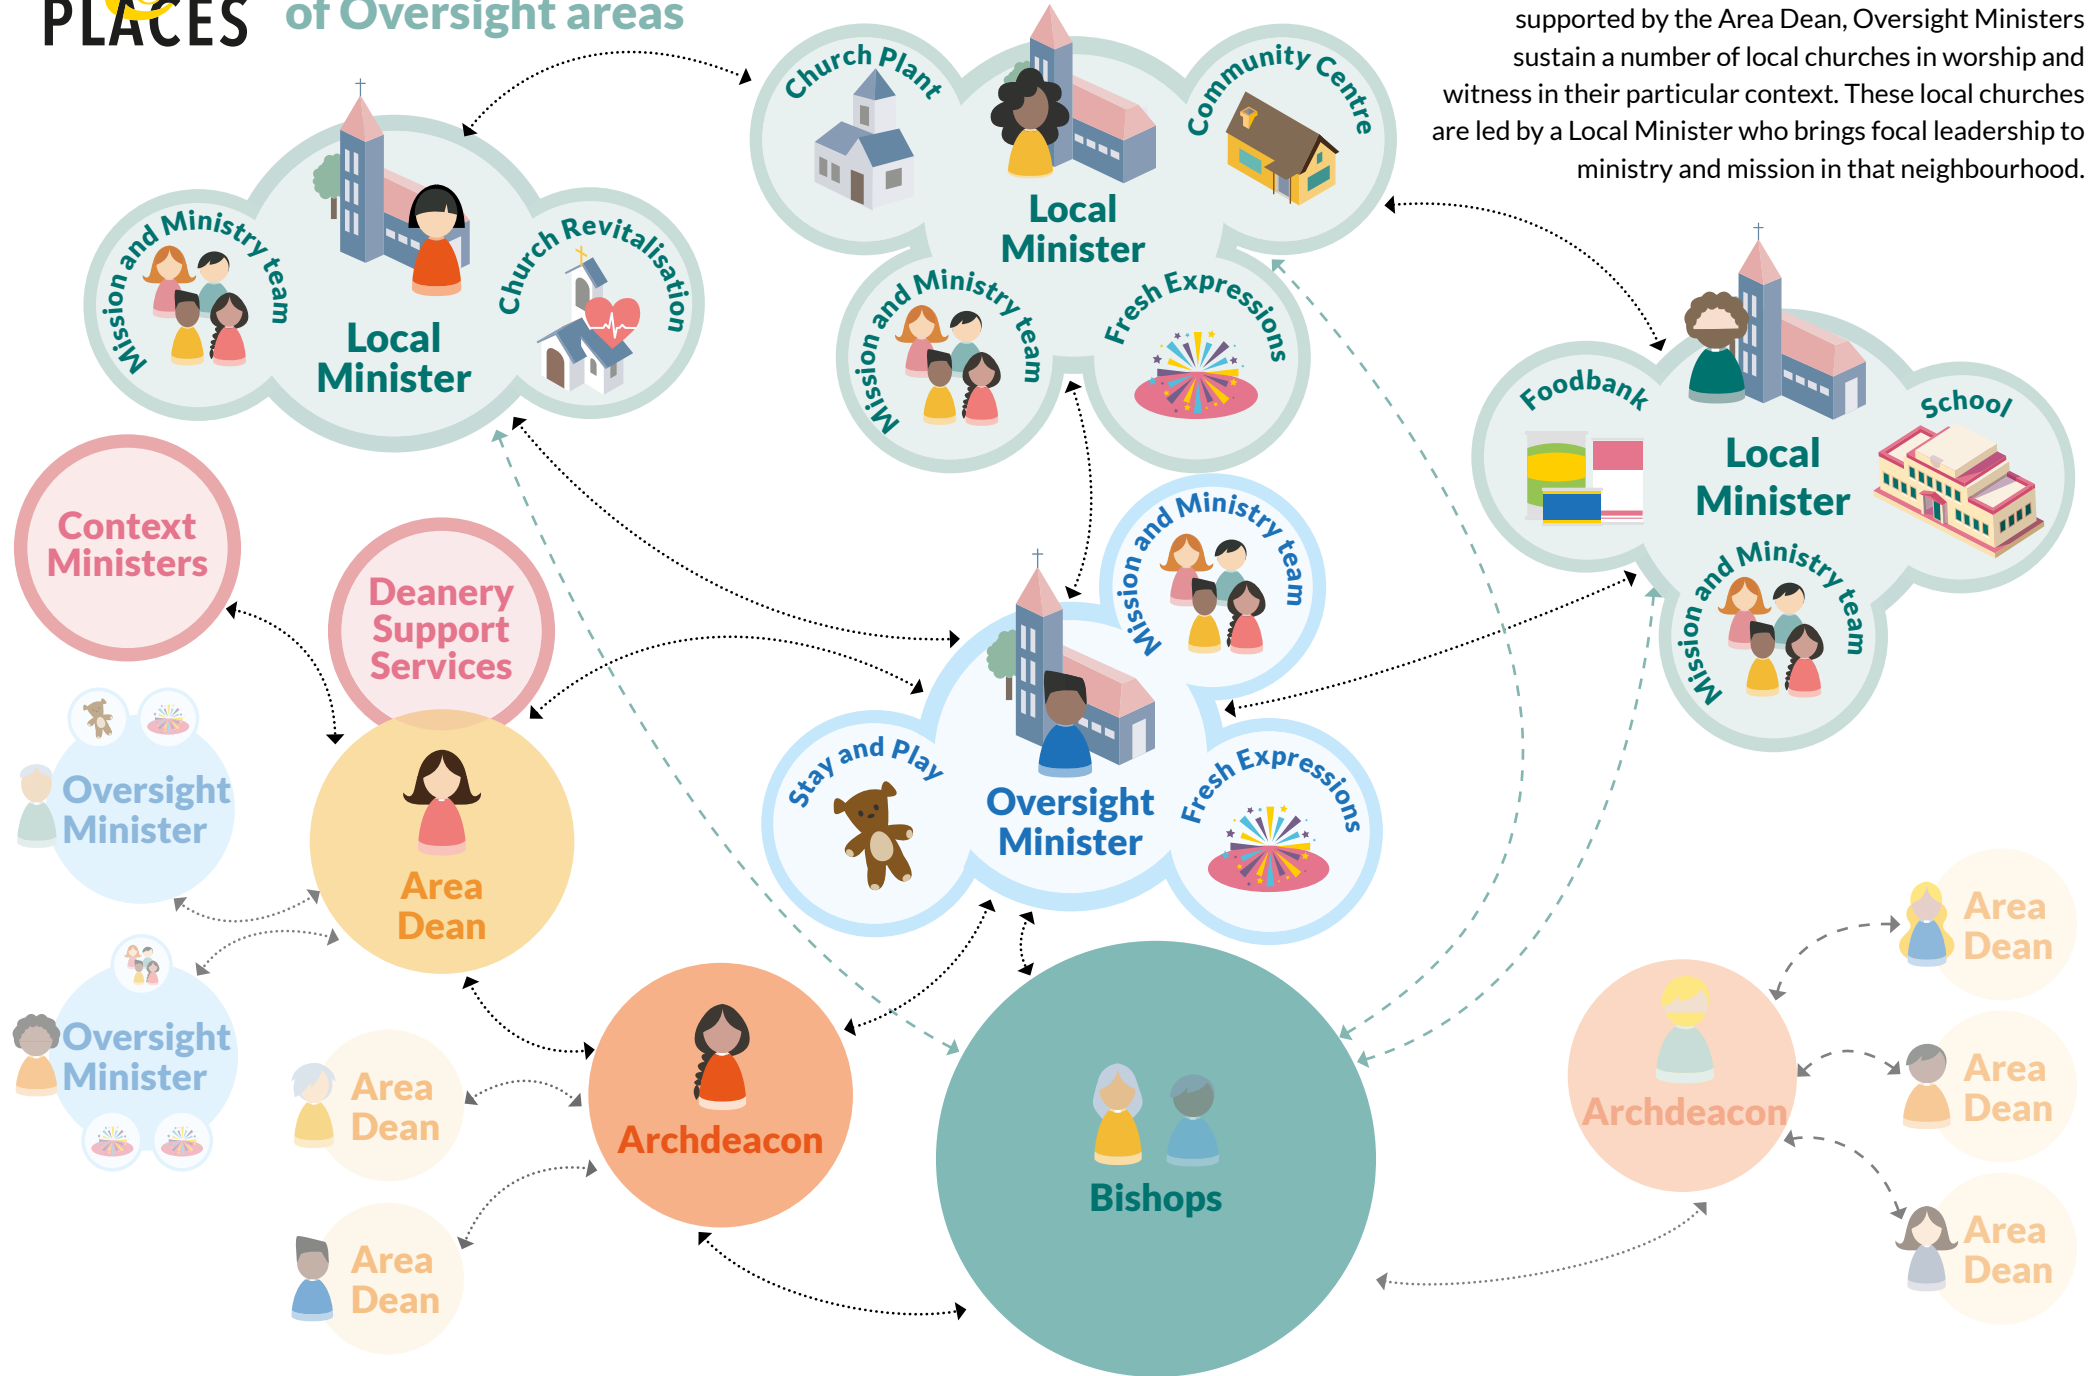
PLACES of Oversight areas

supported by the Area Dean, Oversight Ministers sustain a number of local churches in worship and witness in their particular context. These local churches are led by a Local Minister who brings focal leadership to ministry and mission in that neighbourhood.

Mission and Ministry team
Local Minister
Church Revitalisation

Church Plant
Local Minister
Community Centre
Mission and Ministry team
Fresh Expressions

Foodbank
Local Minister
School
Mission and Ministry team

Context Ministers

Deanery Support Services

Oversight Minister

Oversight Minister

Area Dean

Mission and Ministry team
Stay and Play
Oversight Minister
Fresh Expressions

Area Dean

Area Dean

Archdeacon

Bishops

Area Dean

Archdeacon

Area Dean

Area Dean